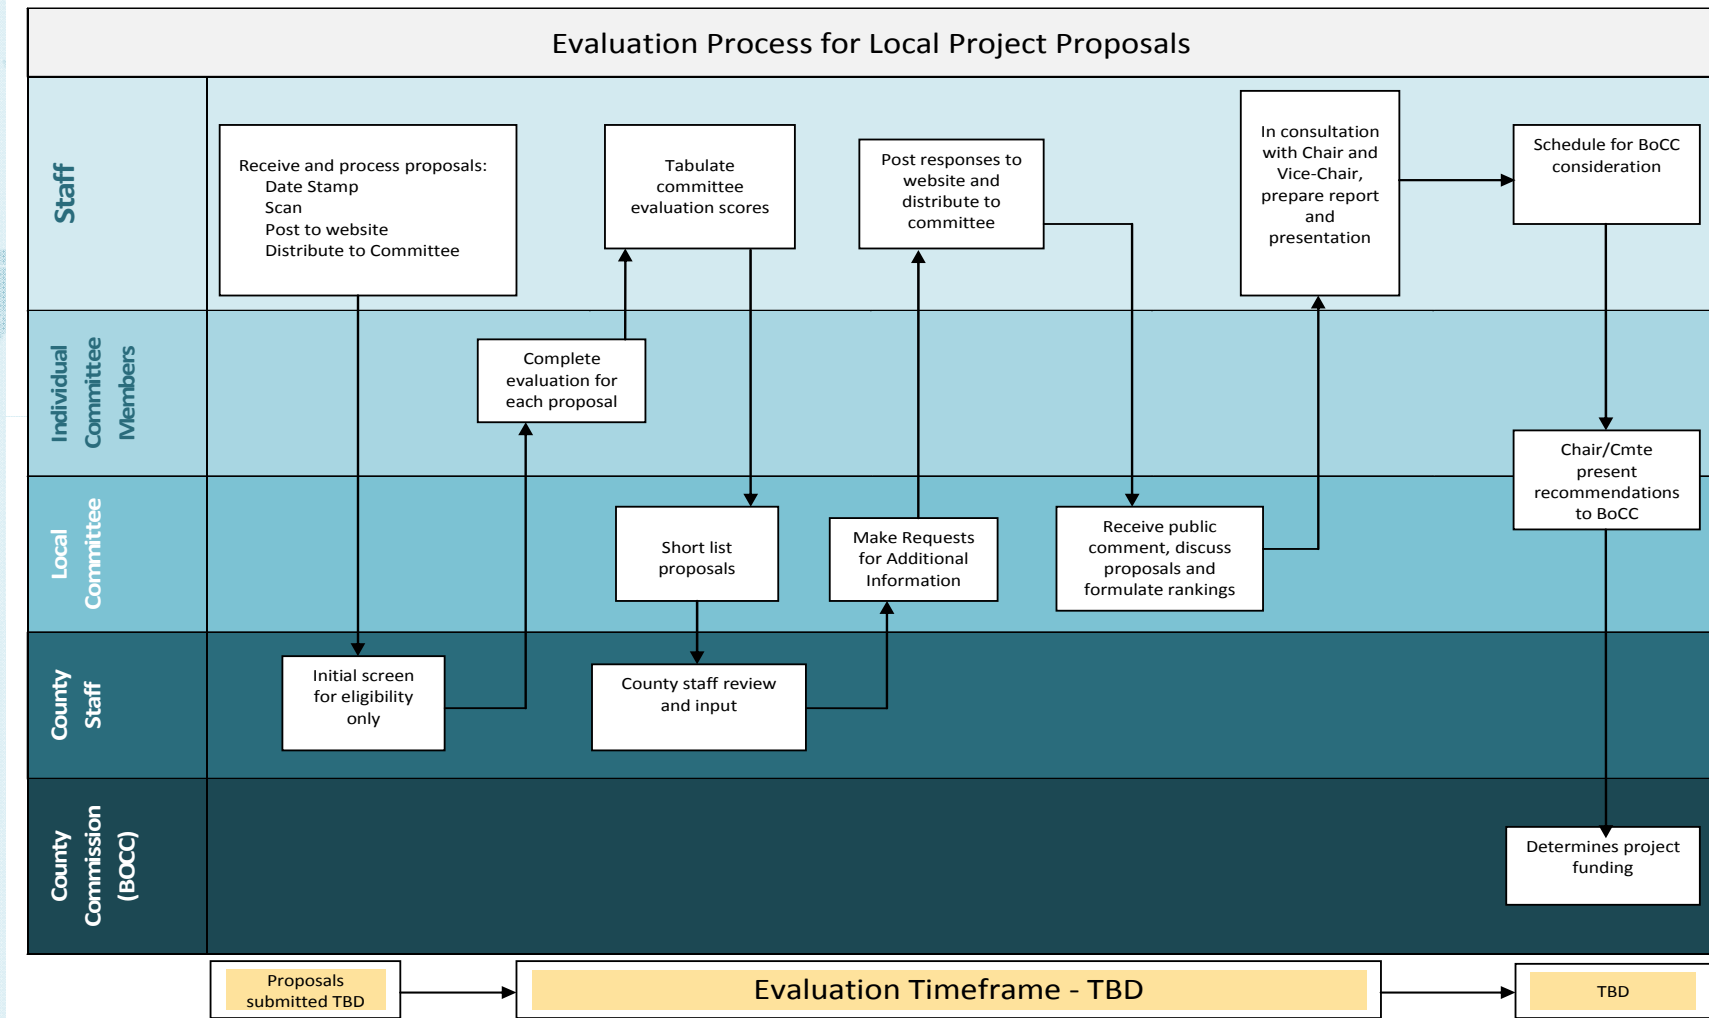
Evaluation Process for Local Project Proposals

Staff

Receive and process proposals:
Date Stamp
Scan
Post to website
Distribute to Committee

Tabulate committee evaluation scores

Post responses to website and distribute to committee

In consultation with Chair and Vice-Chair, prepare report and presentation

Schedule for BoCC consideration

Individual Committee Members

Complete evaluation for each proposal

Chair/Cmte present recommendations to BoCC

Local Committee

Short list proposals

Make Requests for Additional Information

Receive public comment, discuss proposals and formulate rankings

County Staff

Initial screen for eligibility only

County staff review and input

County Commission (BOCC)

Determines project funding

Proposals submitted TBD

Evaluation Timeframe - TBD

TBD